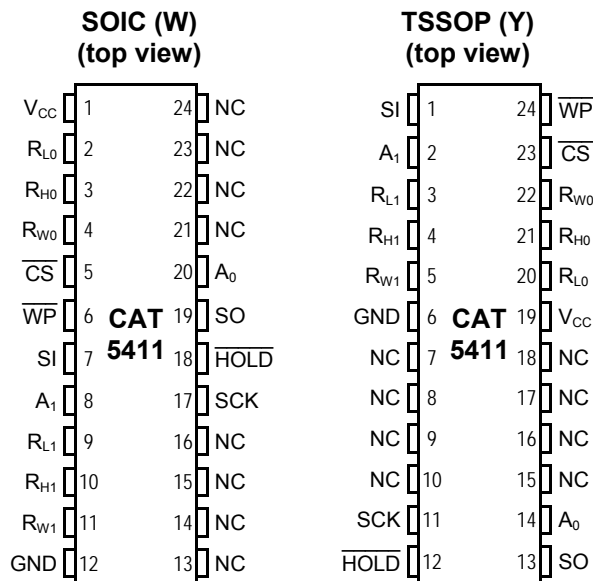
SOIC (W)
(top view)

| | | | |
|---|---|---|---|
| $V_{CC}$ | 1 | 24 | NC |
| $R_{L0}$ | 2 | 23 | NC |
| $R_{H0}$ | 3 | 22 | NC |
| $R_{W0}$ | 4 | 21 | NC |
| $\overline{CS}$ | 5 | 20 | $A_0$ |
| $\overline{WP}$ | 6 | 19 | SO |
| SI | 7 | 18 | $\overline{HOLD}$ |
| $A_1$ | 8 | 17 | SCK |
| $R_{L1}$ | 9 | 16 | NC |
| $R_{H1}$ | 10 | 15 | NC |
| $R_{W1}$ | 11 | 14 | NC |
| GND | 12 | 13 | NC |

CAT 5411

TSSOP (Y)
(top view)

| | | | |
|---|---|---|---|
| SI | 1 | 24 | $\overline{WP}$ |
| $A_1$ | 2 | 23 | $\overline{CS}$ |
| $R_{L1}$ | 3 | 22 | $R_{W0}$ |
| $R_{H1}$ | 4 | 21 | $R_{H0}$ |
| $R_{W1}$ | 5 | 20 | $R_{L0}$ |
| GND | 6 | 19 | $V_{CC}$ |
| NC | 7 | 18 | NC |
| NC | 8 | 17 | NC |
| NC | 9 | 16 | NC |
| NC | 10 | 15 | NC |
| SCK | 11 | 14 | $A_0$ |
| $\overline{HOLD}$ | 12 | 13 | SO |

CAT 5411